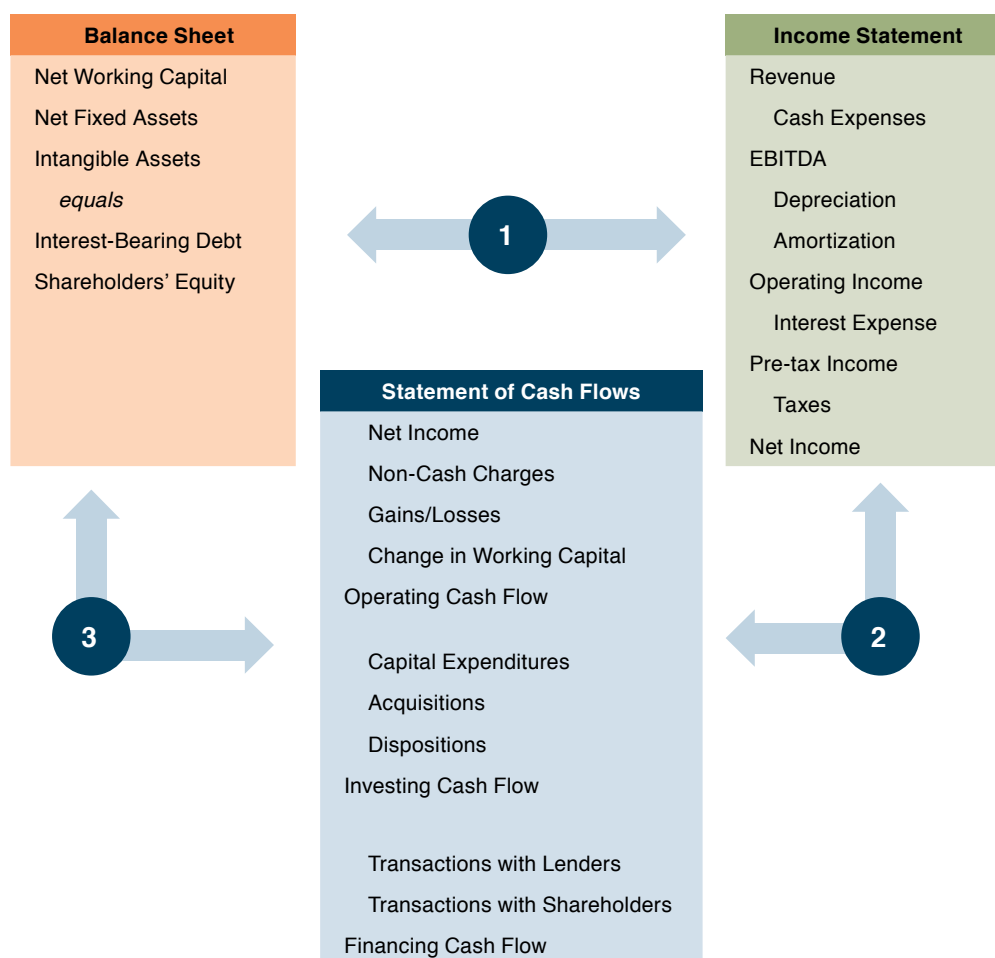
Balance Sheet
Net Working Capital
Net Fixed Assets
Intangible Assets
*equals*
Interest-Bearing Debt
Shareholders' Equity

1

Income Statement
Revenue
Cash Expenses
EBITDA
Depreciation
Amortization
Operating Income
Interest Expense
Pre-tax Income
Taxes
Net Income

Statement of Cash Flows
Net Income
Non-Cash Charges
Gains/Losses
Change in Working Capital
Operating Cash Flow

Capital Expenditures
Acquisitions
Dispositions
Investing Cash Flow

Transactions with Lenders
Transactions with Shareholders
Financing Cash Flow

3

2